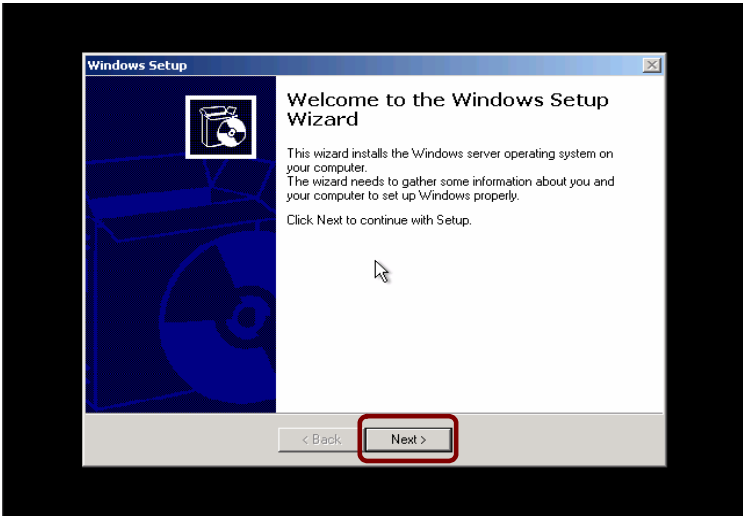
Windows Setup

Welcome to the Windows Setup Wizard

This wizard installs the Windows server operating system on your computer.
The wizard needs to gather some information about you and your computer to set up Windows properly.

Click Next to continue with Setup.

< Back

Next >